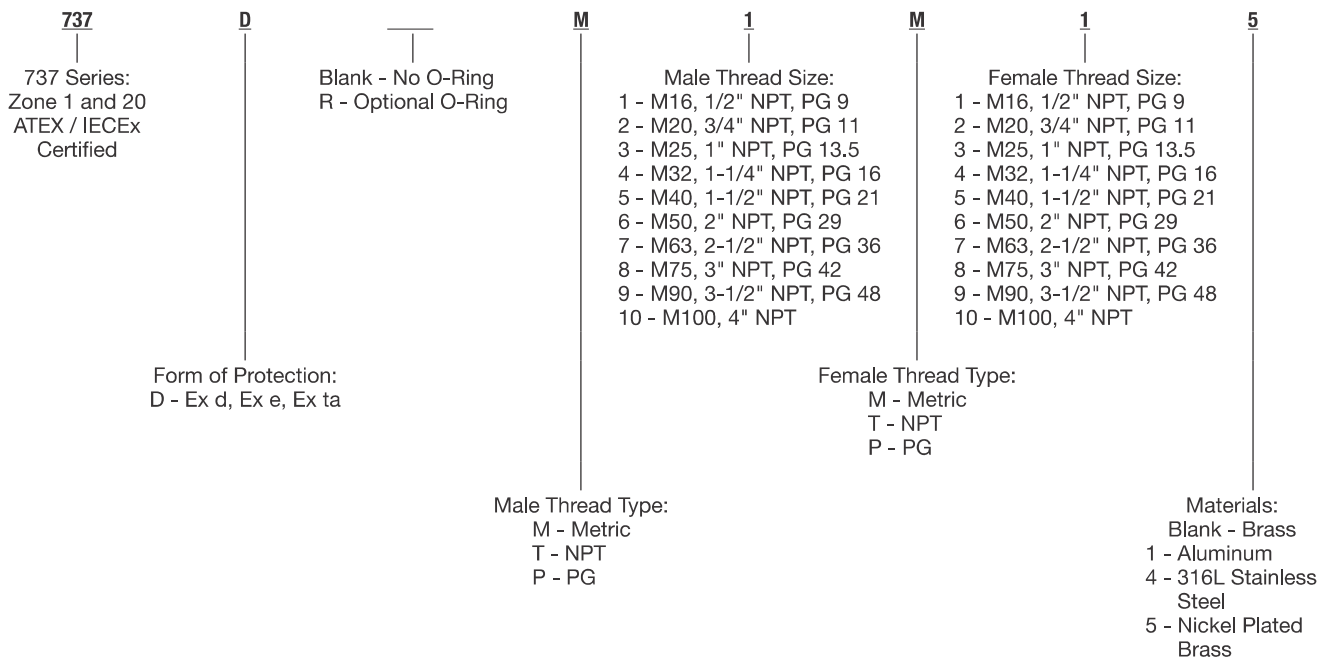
737 D ____ M 1 M 1 5

737 Series:
Zone 1 and 20
ATEX / IECEx
Certified

Blank - No O-Ring
R - Optional O-Ring

Male Thread Size:
1 - M16, 1/2" NPT, PG 9
2 - M20, 3/4" NPT, PG 11
3 - M25, 1" NPT, PG 13.5
4 - M32, 1-1/4" NPT, PG 16
5 - M40, 1-1/2" NPT, PG 21
6 - M50, 2" NPT, PG 29
7 - M63, 2-1/2" NPT, PG 36
8 - M75, 3" NPT, PG 42
9 - M90, 3-1/2" NPT, PG 48
10 - M100, 4" NPT

Female Thread Size:
1 - M16, 1/2" NPT, PG 9
2 - M20, 3/4" NPT, PG 11
3 - M25, 1" NPT, PG 13.5
4 - M32, 1-1/4" NPT, PG 16
5 - M40, 1-1/2" NPT, PG 21
6 - M50, 2" NPT, PG 29
7 - M63, 2-1/2" NPT, PG 36
8 - M75, 3" NPT, PG 42
9 - M90, 3-1/2" NPT, PG 48
10 - M100, 4" NPT

Form of Protection:
D - Ex d, Ex e, Ex ta

Female Thread Type:
M - Metric
T - NPT
P - PG

Male Thread Type:
M - Metric
T - NPT
P - PG

Materials:
Blank - Brass
1 - Aluminum
4 - 316L Stainless Steel
5 - Nickel Plated Brass